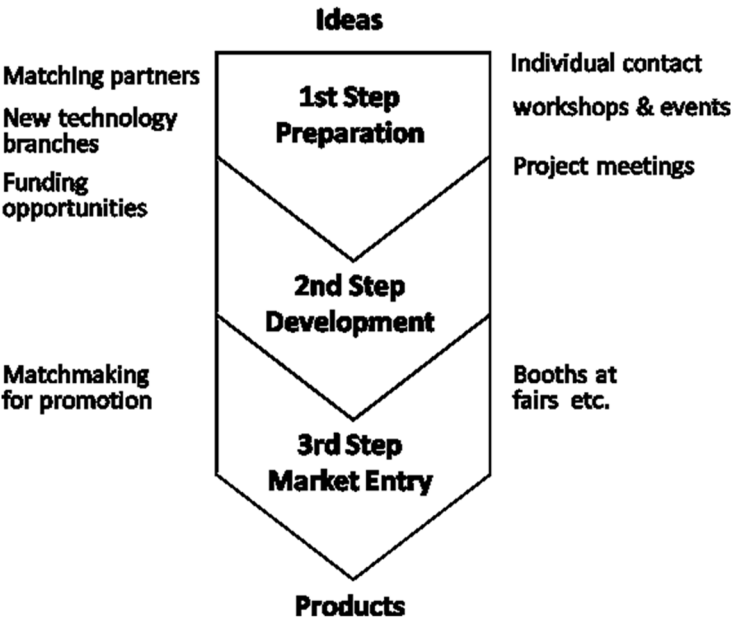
Ideas

Matching partners

New technology branches

Funding opportunities

1st Step
Preparation

Individual contact

workshops & events

Project meetings

2nd Step
Development

Matchmaking for promotion

Booths at fairs etc.

3rd Step
Market Entry

Products